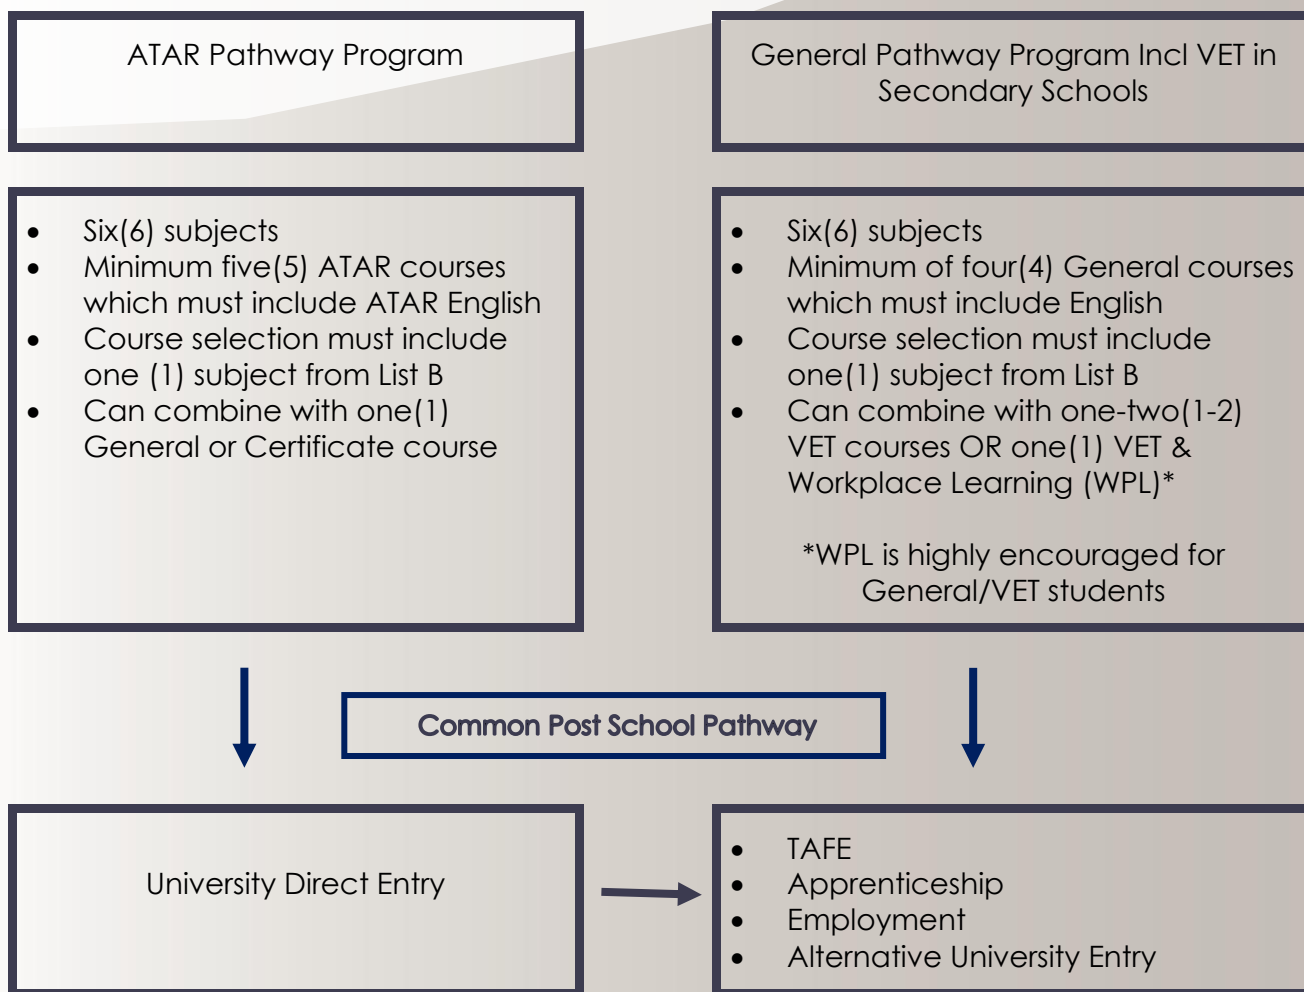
ATAR Pathway Program

General Pathway Program Incl VET in Secondary Schools

- Six(6) subjects
- Minimum five(5) ATAR courses which must include ATAR English
- Course selection must include one (1) subject from List B
- Can combine with one(1) General or Certificate course

- Six(6) subjects
- Minimum of four(4) General courses which must include English
- Course selection must include one(1) subject from List B
- Can combine with one-two(1-2) VET courses OR one(1) VET & Workplace Learning (WPL)*

*WPL is highly encouraged for General/VET students

Common Post School Pathway

University Direct Entry

- TAFE
- Apprenticeship
- Employment
- Alternative University Entry